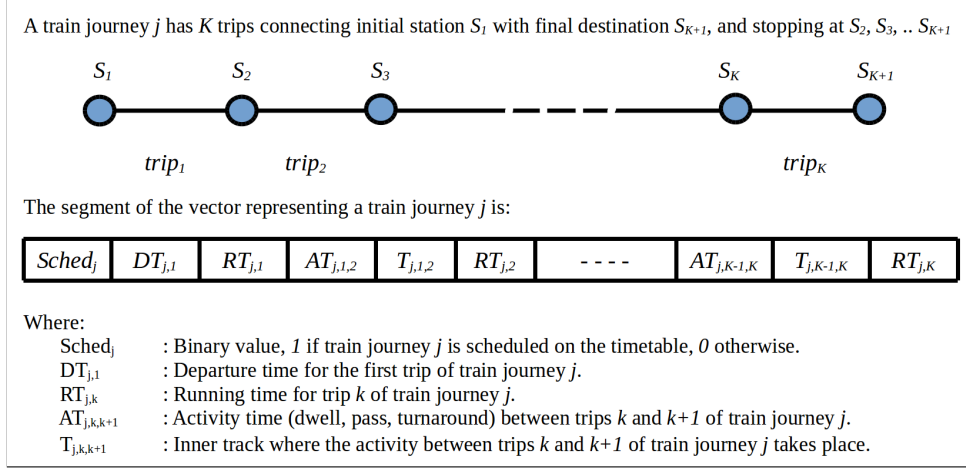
A train journey $j$ has $K$ trips connecting initial station $S_1$ with final destination $S_{K+1}$, and stopping at $S_2, S_3, .. S_{K+1}$

$S_1$ $S_2$ $S_3$ $S_K$ $S_{K+1}$

$trip_1$ $trip_2$ $trip_K$

The segment of the vector representing a train journey $j$ is:

| $Sched_j$ | $DT_{j,1}$ | $RT_{j,1}$ | $AT_{j,1,2}$ | $T_{j,1,2}$ | $RT_{j,2}$ | - - - - | $AT_{j,K-1,K}$ | $T_{j,K-1,K}$ | $RT_{j,K}$ |
|---|---|---|---|---|---|---|---|---|---|

Where:
$Sched_j$ : Binary value, $1$ if train journey $j$ is scheduled on the timetable, $0$ otherwise.
$DT_{j,1}$ : Departure time for the first trip of train journey $j$.
$RT_{j,k}$ : Running time for trip $k$ of train journey $j$.
$AT_{j,k,k+1}$ : Activity time (dwell, pass, turnaround) between trips $k$ and $k+1$ of train journey $j$.
$T_{j,k,k+1}$ : Inner track where the activity between trips $k$ and $k+1$ of train journey $j$ takes place.